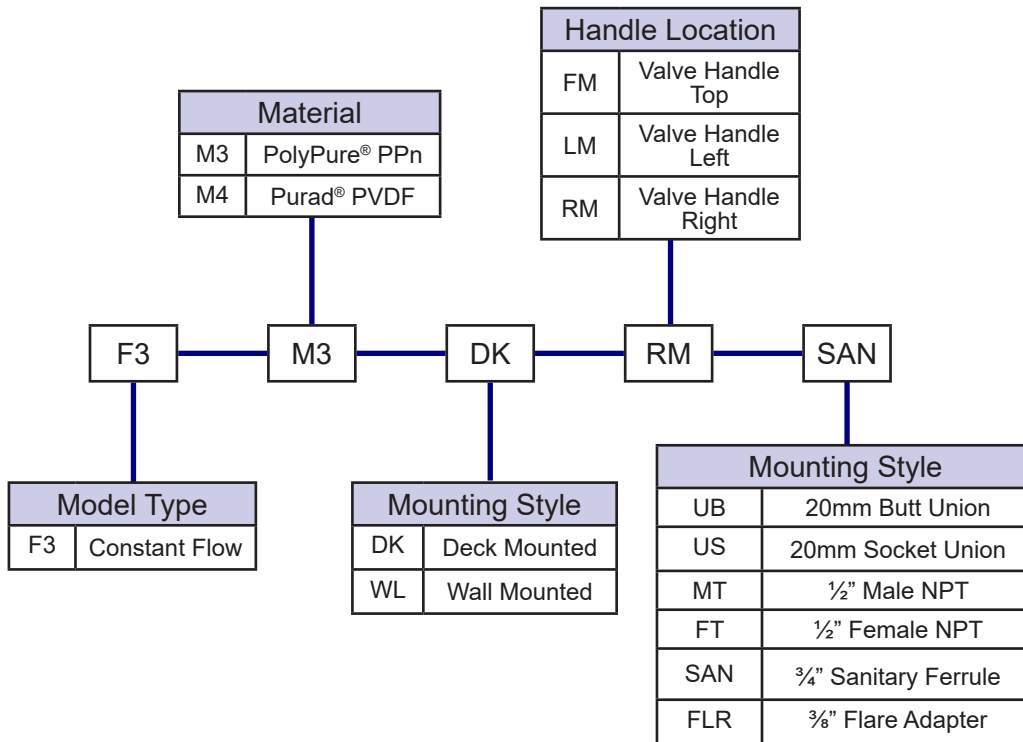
Handle Location

| FM | Valve Handle Top |
|---|---|
| LM | Valve Handle Left |
| RM | Valve Handle Right |

Material

| M3 | PolyPure® PPn |
|---|---|
| M4 | Purad® PVDF |

F3 M3 DK RM SAN

Model Type

| F3 | Constant Flow |
|---|---|

Mounting Style

| DK | Deck Mounted |
|---|---|
| WL | Wall Mounted |

Mounting Style

| UB | 20mm Butt Union |
|---|---|
| US | 20mm Socket Union |
| MT | ½" Male NPT |
| FT | ½" Female NPT |
| SAN | ¾" Sanitary Ferrule |
| FLR | ⅜" Flare Adapter |